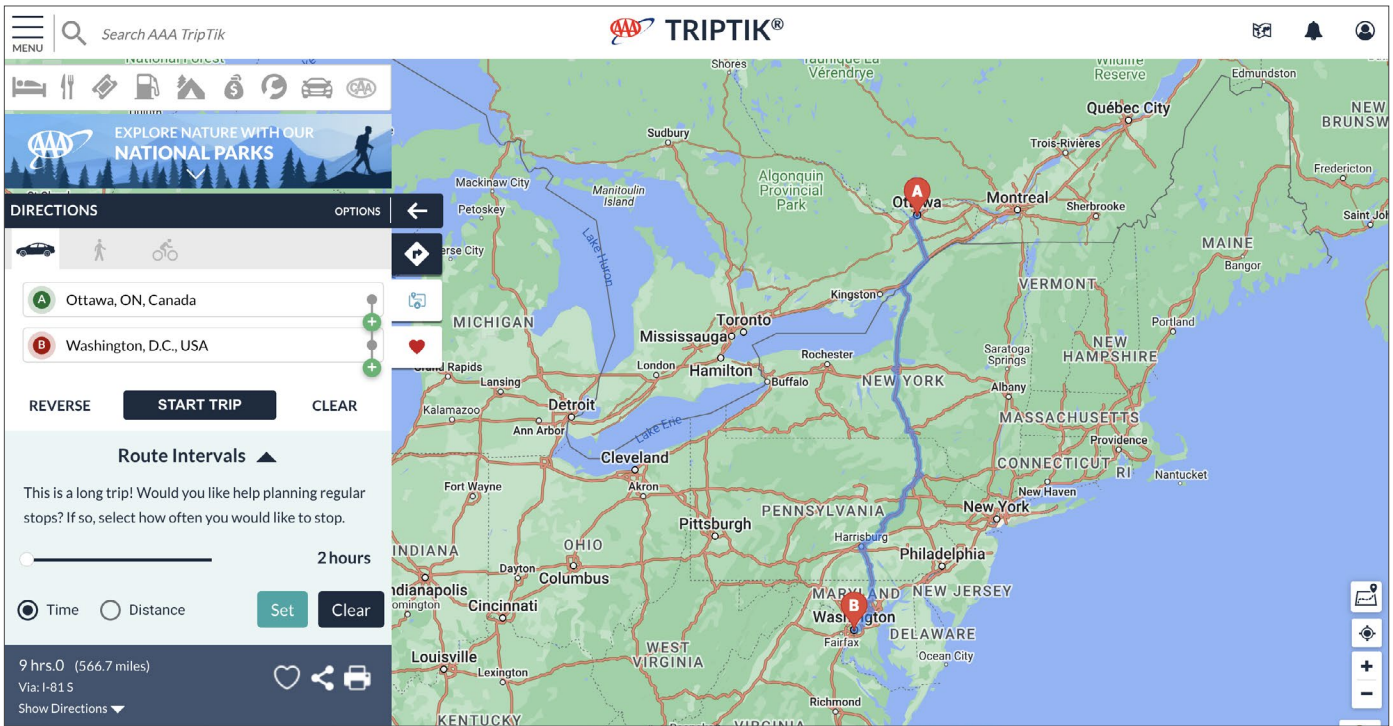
MENU

Search AAA TripTik

AAA TRIPTIK®

EXPLORE NATURE WITH OUR NATIONAL PARKS

DIRECTIONS

OPTIONS

A Ottawa, ON, Canada

B Washington, D.C., USA

REVERSE

START TRIP

CLEAR

Route Intervals

This is a long trip! Would you like help planning regular stops? If so, select how often you would like to stop.

2 hours

Time

Distance

Set

Clear

9 hrs.0 (566.7 miles)

Via: I-81 S

Show Directions

Shores
Réserve
Edmundston
Québec City
NEW BRUNSW
Sudbury
Trois-Rivières
Fredericton
Mackinaw City
Manitoulin Island
Algonquin Provincial Park
Ottawa
Montreal
Sherbrooke
Saint Jo
Petoskey
Lake Huron
MAINE
Bangor
Kingston
VERMONT
MICHIGAN
Toronto
Portland
Mississauga
NEW HAMPSHIRE
Rochester
Saratoga Springs
London
Hamilton
Buffalo
NEW YORK
Albany
Lansing
Kalamazoo
Detroit
MASSACHUSETTS
Ann Arbor
Lake Erie
Providence
CONNECTICUT
RI
Cleveland
Nantucket
Fort Wayne
Akron
New Haven
New York
PENNSYLVANIA
Pittsburgh
Harrisburg
INDIANA
Philadelphia
OHIO
Dayton
Columbus
NEW JERSEY
dianapolis
MARYLAND
Cincinnati
Washington
DELAWARE
Fairfax
WEST VIRGINIA
Louisville
Ocean City
Lexington
Richmond
KENTUCKY
VIRGINIA